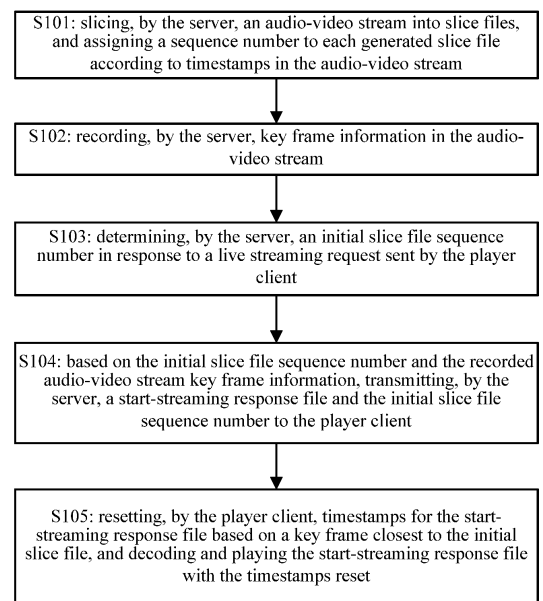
S101: slicing, by the server, an audio-video stream into slice files, and assigning a sequence number to each generated slice file according to timestamps in the audio-video stream

S102: recording, by the server, key frame information in the audio-video stream

S103: determining, by the server, an initial slice file sequence number in response to a live streaming request sent by the player client

S104: based on the initial slice file sequence number and the recorded audio-video stream key frame information, transmitting, by the server, a start-streaming response file and the initial slice file sequence number to the player client

S105: resetting, by the player client, timestamps for the start-streaming response file based on a key frame closest to the initial slice file, and decoding and playing the start-streaming response file with the timestamps reset